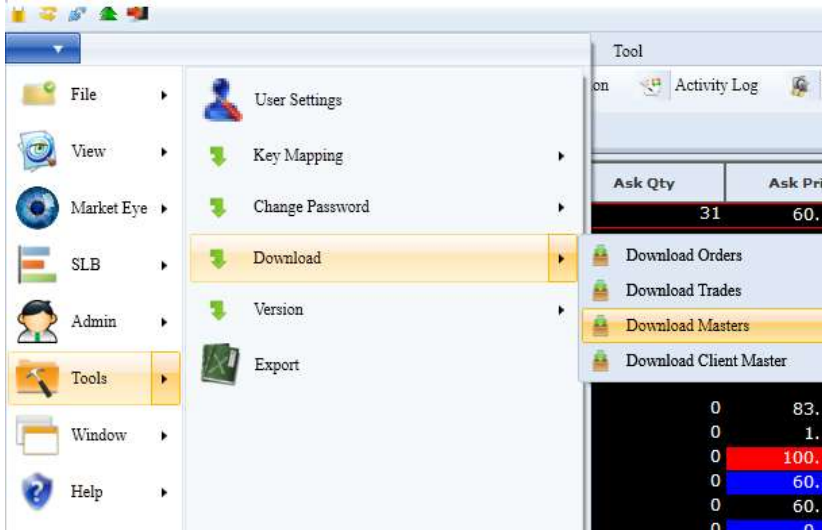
File
View
Market Eye
SLB
Admin
Tools
Window
Help

User Settings
Key Mapping
Change Password
Download
Version
Export

Download Orders
Download Trades
Download Masters
Download Client Master

Tool
on
Activity Log
Ask Qty
Ask Pri
31
60.
0
83.
0
1.
0
100.
0
60.
0
60.
0
0